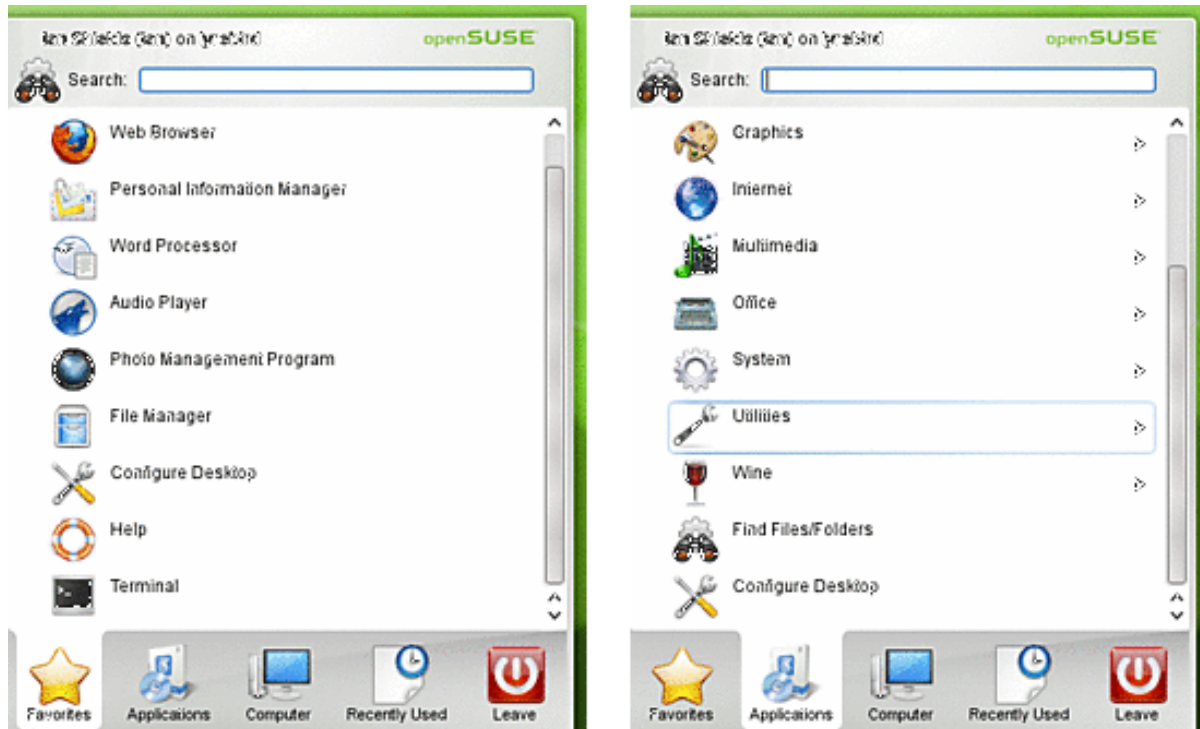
Ian Shields (ian) on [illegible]
openSUSE
Search:
Web Browser
Personal Information Manager
Word Processor
Audio Player
Photo Management Program
File Manager
Configure Desktop
Help
Terminal
Favorites
Applications
Computer
Recently Used
Leave

Ian Shields (ian) on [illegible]
openSUSE
Search:
Graphics
Internet
Multimedia
Office
System
Utilities
Wine
Find Files/Folders
Configure Desktop
Favorites
Applications
Computer
Recently Used
Leave